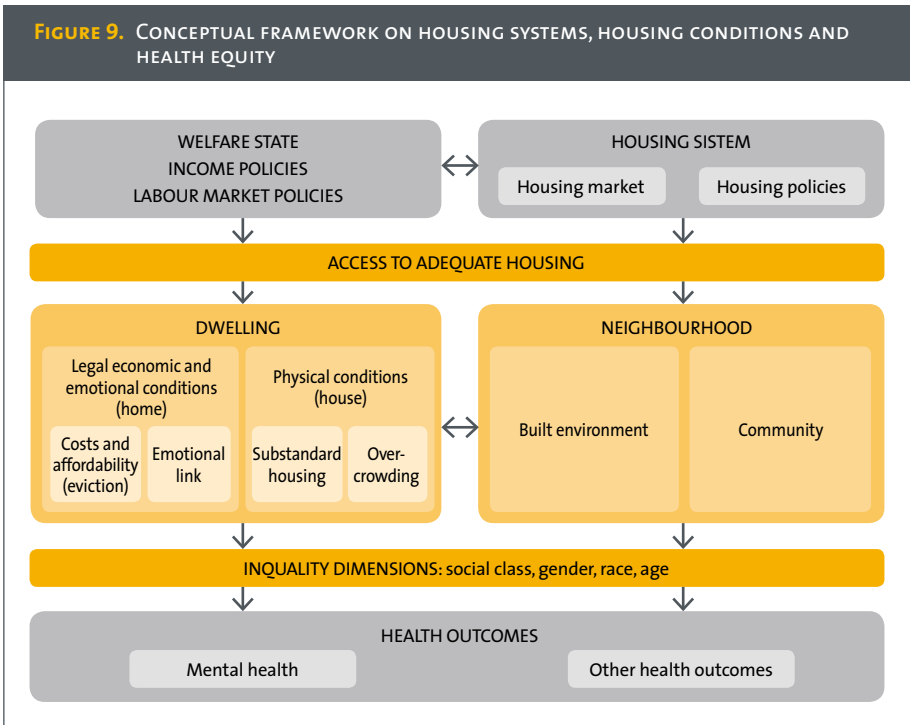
Figure 9. Conceptual framework on housing systems, housing conditions and health equity

WELFARE STATE
INCOME POLICIES
LABOUR MARKET POLICIES

HOUSING SISTEM
Housing market
Housing policies

ACCESS TO ADEQUATE HOUSING

DWELLING
Legal economic and emotional conditions (home)
Costs and affordability (eviction)
Emotional link
Physical conditions (house)
Substandard housing
Overcrowding

NEIGHBOURHOOD
Built environment
Community

INQUALITY DIMENSIONS: social class, gender, race, age

HEALTH OUTCOMES
Mental health
Other health outcomes